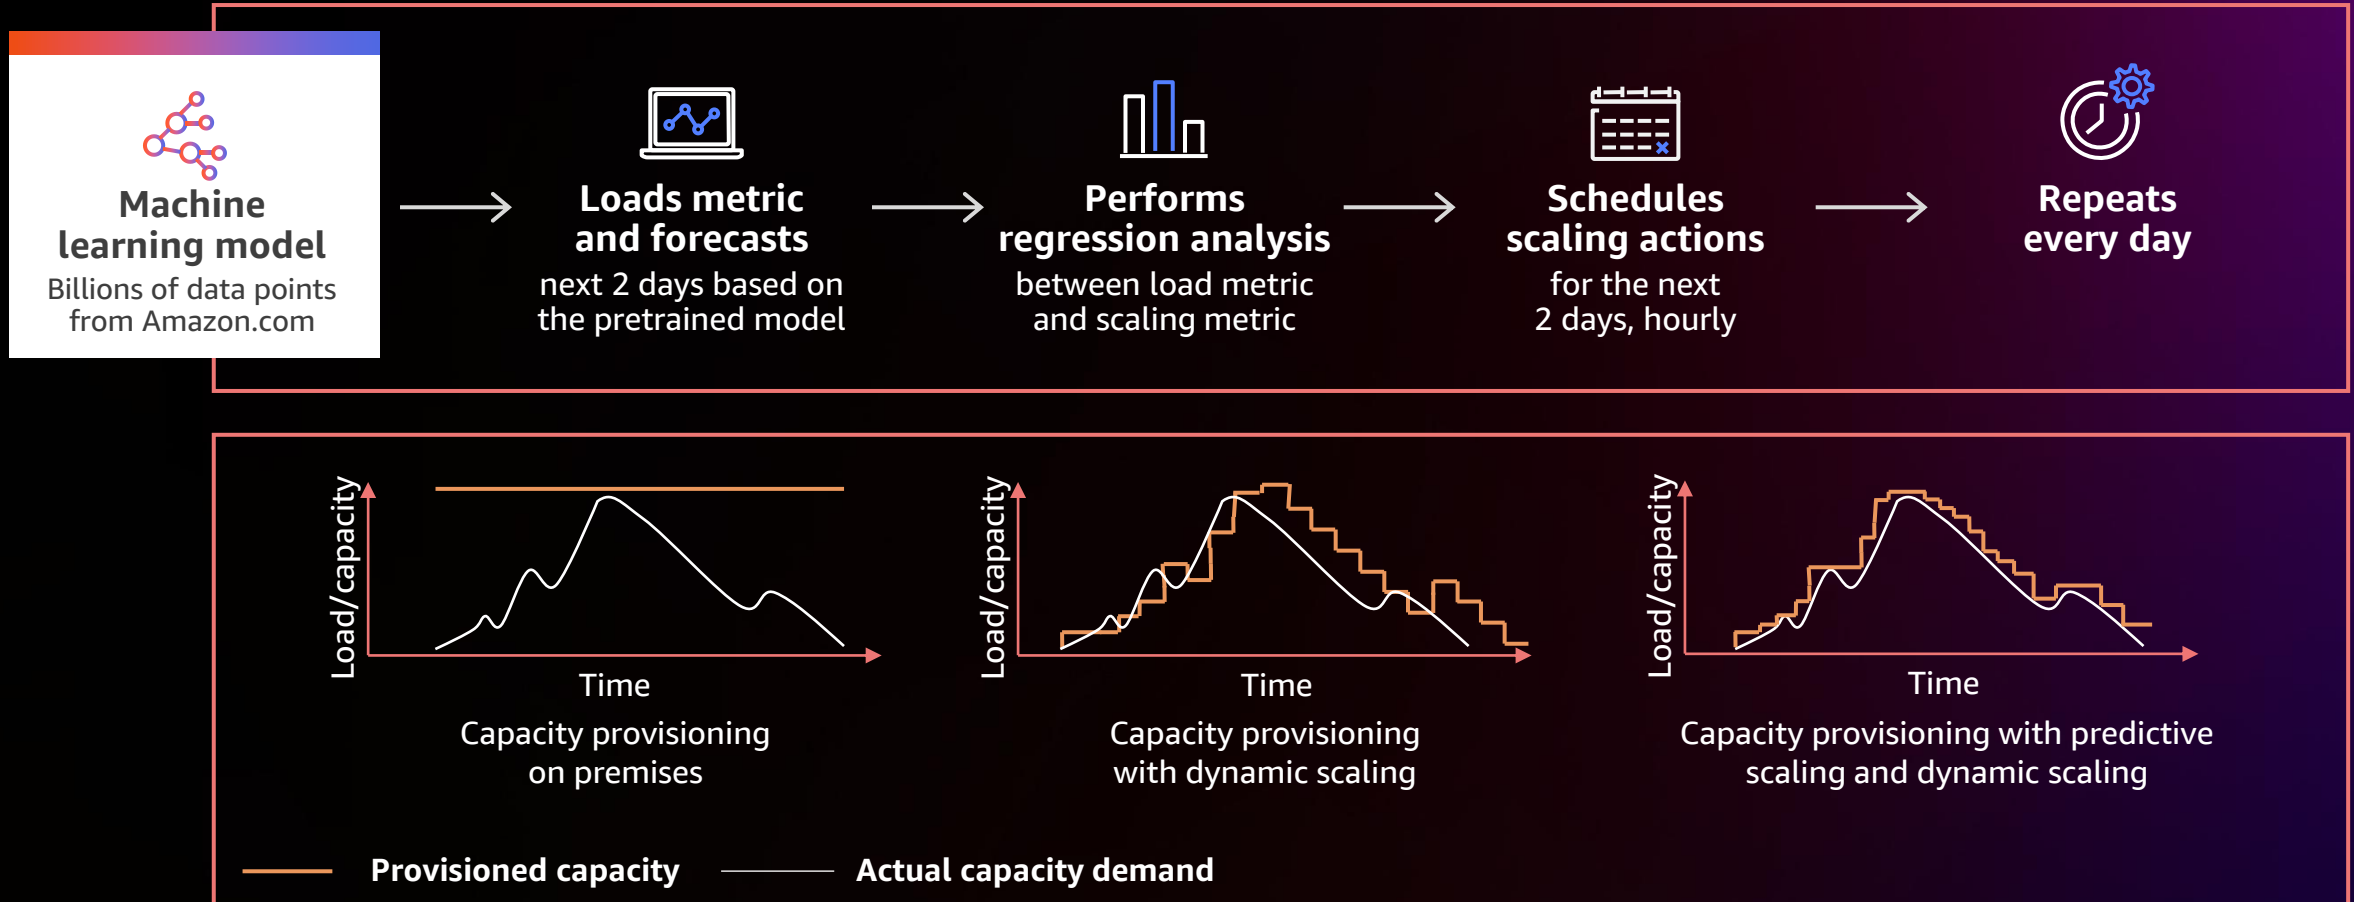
Machine learning model
Billions of data points from Amazon.com

Loads metric and forecasts
next 2 days based on the pretrained model

Performs regression analysis
between load metric and scaling metric

Schedules scaling actions
for the next 2 days, hourly

Repeats every day

Load/capacity
Time
Capacity provisioning on premises

Load/capacity
Time
Capacity provisioning with dynamic scaling

Load/capacity
Time
Capacity provisioning with predictive scaling and dynamic scaling

Provisioned capacity
Actual capacity demand